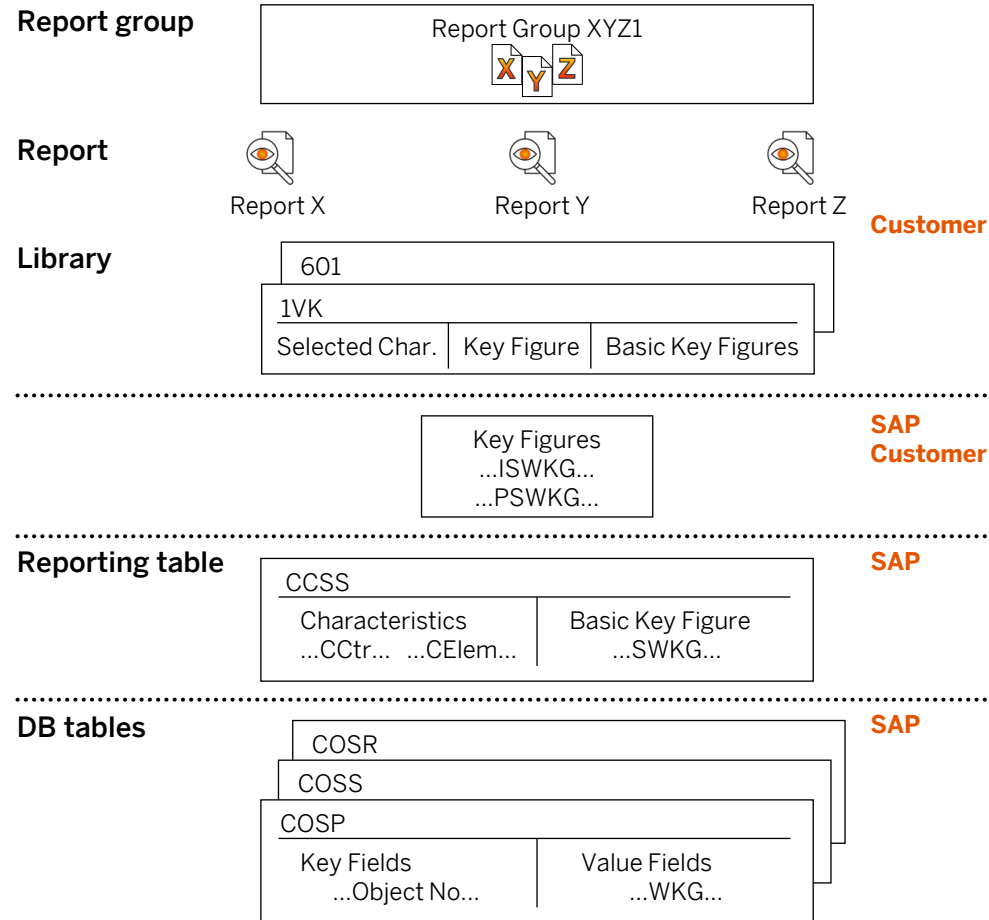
Report group

Report Group XYZ1

X Y Z

Report

Report X

Report Y

Report Z

Customer

Library

601

1VK

Selected Char. | Key Figure | Basic Key Figures

SAP
Customer

Key Figures
...ISWKG...
...PSWKG...

Reporting table

SAP

CCSS

Characteristics
...CCtr... ...CElem...

Basic Key Figure
...SWKG...

DB tables

SAP

COSR

COSS

COSP

Key Fields
...Object No...

Value Fields
...WKG...